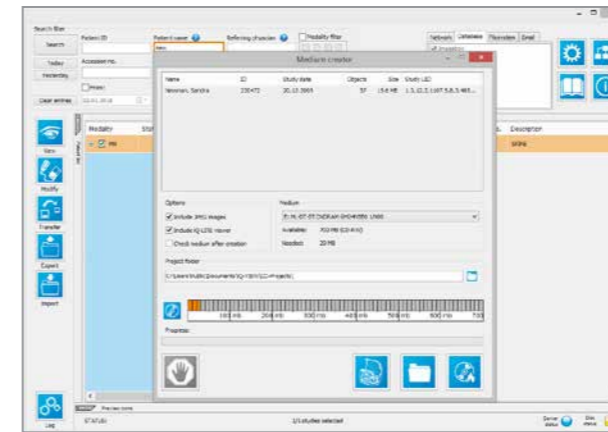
Search filter

Search

Today

Yesterday

Clear entries

Patient ID

Accession no.

From:

Patient name

Referring physician

Modality filter

Network

Database

Filesystem

Email

View

Modify

Transfer

Export

Import

Log

Modality

MR

Description

Medium creator

Name

ID

Study date

Objects

Size

Study UID

Newman, Sandra

230472

20.10.2005

57

15.6 MB

1.3.12.2.1107.5.8.3.485...

Options

Include JPEG images

Include IQ-LITE viewer

Check medium after creation

Medium

E: HL-DT-ST DVDRAM GH24NSB0 LN00

Available:

703 MB (CD-R/W)

Needed:

20 MB

Project folder

C:\Users\Public\Documents\IQ-VIEW\CD-Projects\

100 MB

200 MB

300 MB

400 MB

500 MB

600 MB

700

Progress:

Preview icons

STATUS

1/1 studies selected

Server status

Disk status